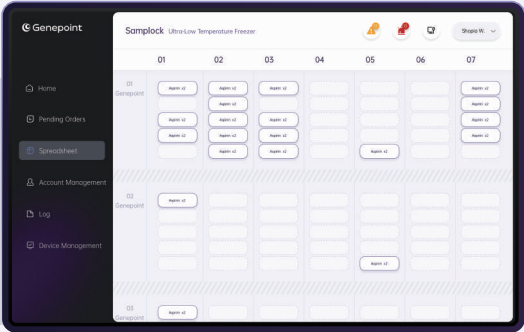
Genepoint

Home
Pending Orders
Spreadsheet
Account Management
Log
Device Management

Samplock Ultra-Low Temperature Freezer

Shopia W.

| | 01 | 02 | 03 | 04 | 05 | 06 | 07 |
|---|---|---|---|---|---|---|---|
| 01 Genepoint | Aspirin x2 | Aspirin x2 | Aspirin x2 | | | | Aspirin x2 |
| | | Aspirin x2 | | | | | Aspirin x2 |
| | Aspirin x2 | Aspirin x2 | Aspirin x2 | | | | Aspirin x2 |
| | Aspirin x2 | Aspirin x2 | Aspirin x2 | | | | Aspirin x2 |
| | | Aspirin x2 | Aspirin x2 | | Aspirin x2 | | |
| 02 Genepoint | Aspirin x2 | | | | | | |
| | | | | | Aspirin x2 | | |
| 03 Genepoint | Aspirin x2 | | | | | | |